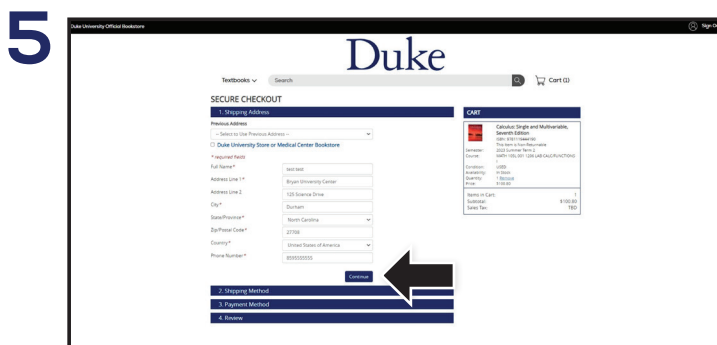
5

Duke University Official Bookstore

Sign O

Duke

Textbooks

Search

Cart (1)

SECURE CHECKOUT

1. Shipping Address

Previous Address

-- Select to Use Previous Address --

Duke University Store or Medical Center Bookstore

* required Fields

Full Name* test test

Address Line 1* Bryan University Center

Address Line 2 125 Science Drive

City* Durham

State/Province* North Carolina

Zip/Postal Code* 27708

Country* United States of America

Phone Number* 8888888888

Continue

2. Shipping Method

3. Payment Method

4. Review

CART

Calculus: Single and Multivariable, Seventh Edition

ISBN: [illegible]

This item is Non-Returnable

Semester: 2023 Summer Term 2

Course: MATH 105L-001 1200 LAB CALC/FUNCTIONS I

Condition: USED

Availability: In Stock

Quantity: 1 Remove

Price: $100.60

Items in Cart: 1

Subtotal: $100.60

Sales Tax: TBD